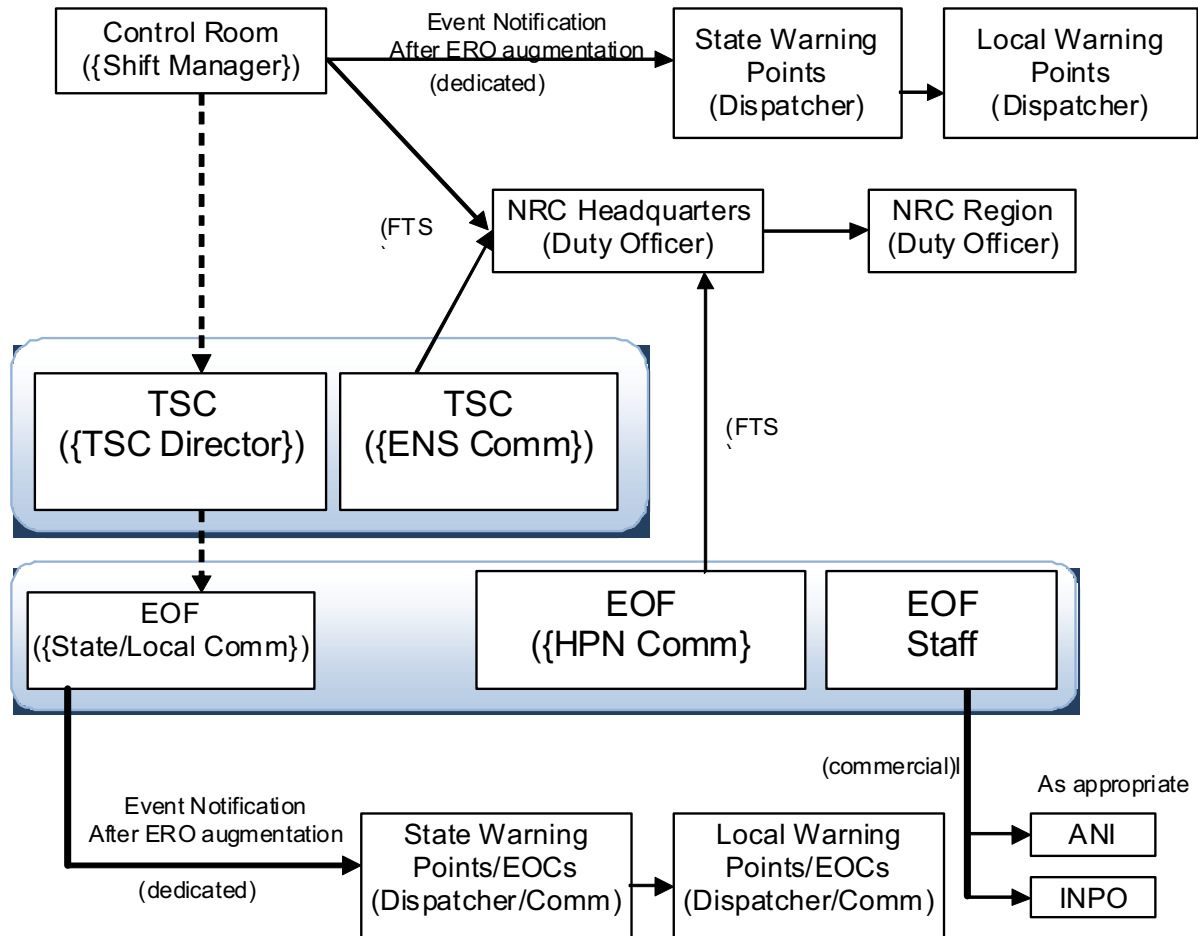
Control Room
({Shift Manager})

Event Notification
After ERO augmentation
(dedicated)

State Warning Points (Dispatcher)

Local Warning Points (Dispatcher)

(FTS

NRC Headquarters (Duty Officer)

NRC Region (Duty Officer)

TSC
({TSC Director})

TSC
({ENS Comm})

(FTS

EOF
({State/Local Comm})

EOF
({HPN Comm}

EOF
Staff

(commercial)l

As appropriate

Event Notification
After ERO augmentation
(dedicated)

State Warning Points/EOCs (Dispatcher/Comm)

Local Warning Points/EOCs (Dispatcher/Comm)

ANI

INPO